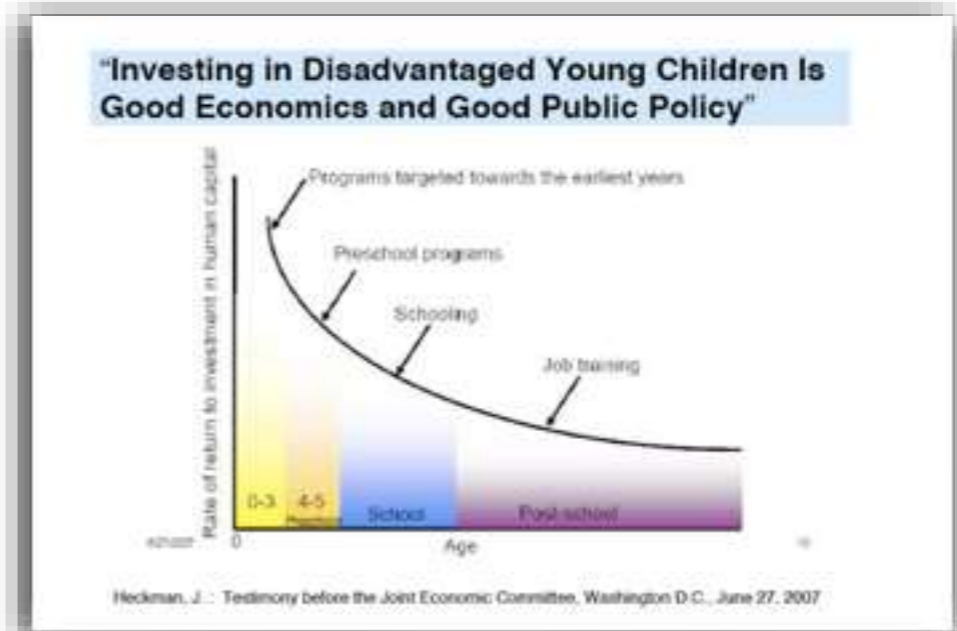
"Investing in Disadvantaged Young Children Is Good Economics and Good Public Policy"

Rate of return to investment in human capital

Programs targeted towards the earliest years

Preschool programs

Schooling

Job training

0-3

4-5

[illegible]

School

Post-school

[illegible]

0

Age

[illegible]

Heckman, J.: Testimony before the Joint Economic Committee, Washington D.C., June 27, 2007